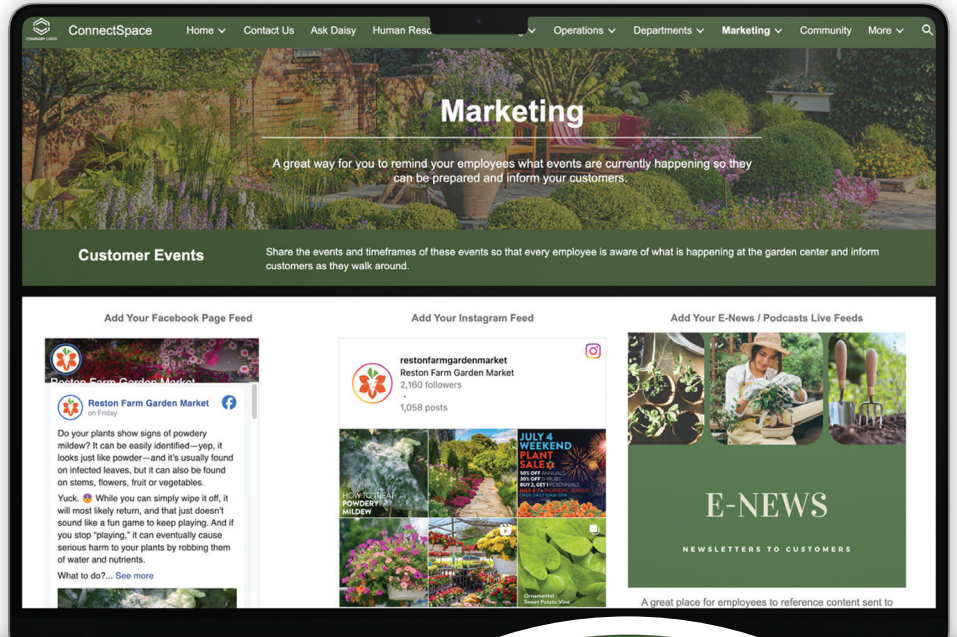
COMPANY LOGO ConnectSpace Home Contact Us Ask Daisy Human Resc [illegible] Operations Departments Marketing Community More

Marketing

A great way for you to remind your employees what events are currently happening so they can be prepared and inform your customers.

Customer Events

Share the events and timeframes of these events so that every employee is aware of what is happening at the garden center and inform customers as they walk around.

Add Your Facebook Page Feed

Reston Farm Garden Market

Reston Farm Garden Market
on Friday

Do your plants show signs of powdery mildew? It can be easily identified—yep, it looks just like powder—and it's usually found on infected leaves, but it can also be found on stems, flowers, fruit or vegetables.

Yuck. 😵 While you can simply wipe it off, it will most likely return, and that just doesn't sound like a fun game to keep playing. And if you stop "playing," it can eventually cause serious harm to your plants by robbing them of water and nutrients.

What to do?... See more

Add Your Instagram Feed

restonfarmgardenmarket
Reston Farm Garden Market
2,160 followers
•
1,058 posts

HOW TO TREAT POWDERY MILDEW

JULY 4 WEEKEND PLANT SALE
50% OFF ANNUALS
30% OFF SHRUBS
BUY 2, GET 1 PERENNIALS

Ornamental Sweet Potato Vine

Add Your E-News / Podcasts Live Feeds

E-NEWS

NEWSLETTERS TO CUSTOMERS

A great place for employees to reference content sent to